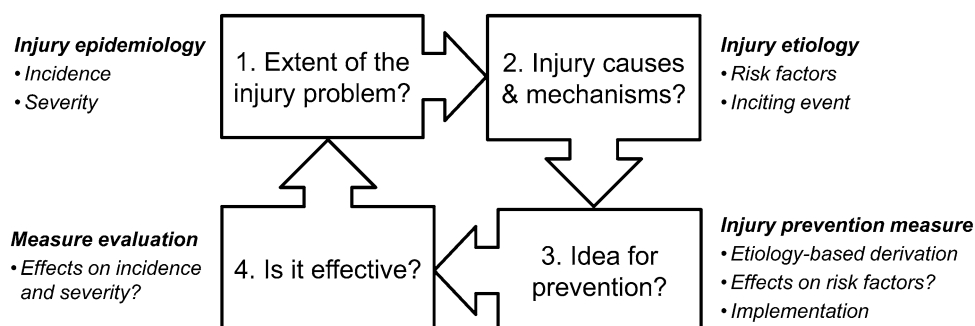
Injury epidemiology
• Incidence
• Severity

1. Extent of the injury problem?

2. Injury causes & mechanisms?

Injury etiology
• Risk factors
• Inciting event

Measure evaluation
• Effects on incidence and severity?

4. Is it effective?

3. Idea for prevention?

Injury prevention measure
• Etiology-based derivation
• Effects on risk factors?
• Implementation